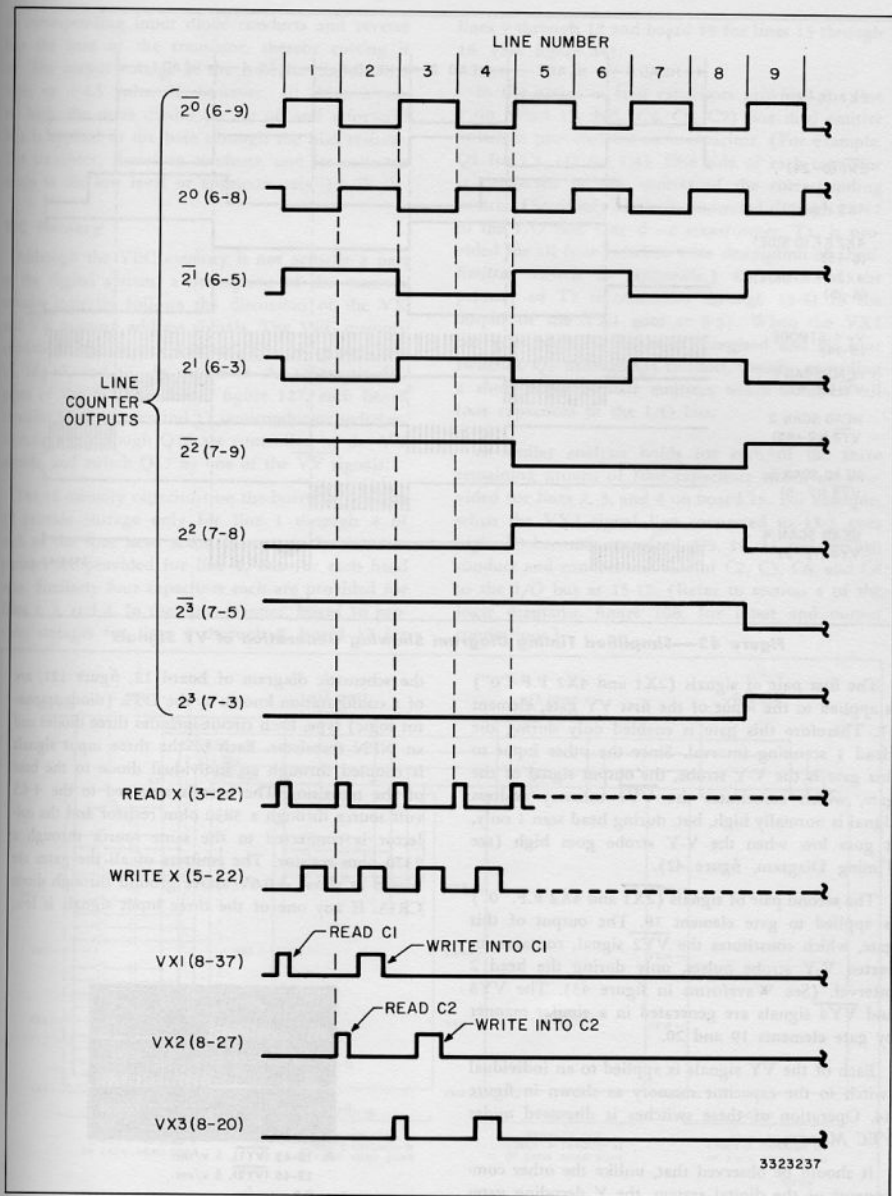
LINE NUMBER

1 2 3 4 5 6 7 8 9

$2^0$ (6-9)

$2^0$ (6-8)

$2^1$ (6-5)

$2^1$ (6-3)

LINE COUNTER OUTPUTS

$\overline{2^2}$ (7-9)

$2^2$ (7-8)

$\overline{2^3}$ (7-5)

$2^3$ (7-3)

READ X (3-22)

WRITE X (5-22)

READ C1

WRITE INTO C1

VX1 (8-37)

READ C2

WRITE INTO C2

VX2 (8-27)

VX3 (8-20)

3323237

Figure 42—Simplified Timing Diagram Showing Generation of VY Signals

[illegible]